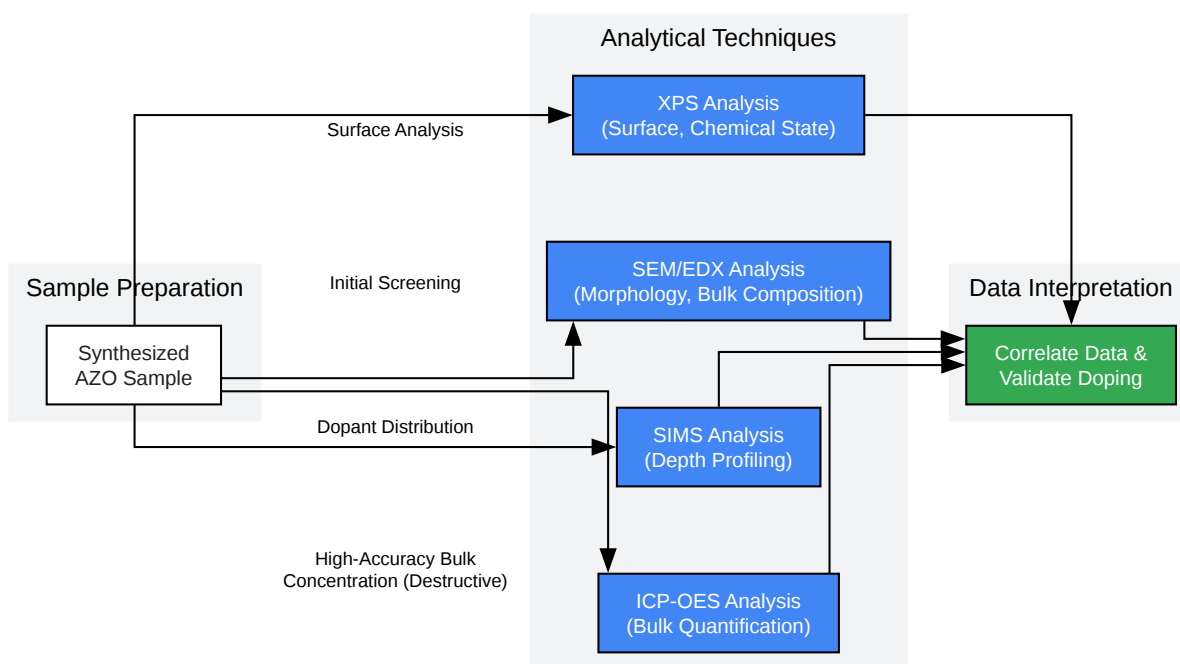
Analytical Techniques

Sample Preparation

Synthesized AZO Sample

Surface Analysis

Initial Screening

Dopant Distribution

High-Accuracy Bulk Concentration (Destructive)

XPS Analysis (Surface, Chemical State)

SEM/EDX Analysis (Morphology, Bulk Composition)

SIMS Analysis (Depth Profiling)

ICP-OES Analysis (Bulk Quantification)

Data Interpretation

Correlate Data & Validate Doping